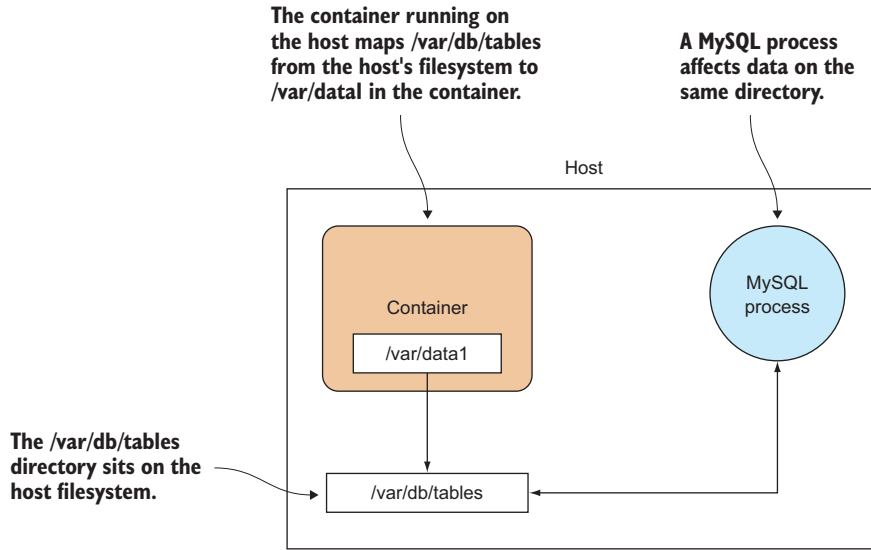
The container running on the host maps /var/db/tables from the host's filesystem to /var/datal in the container.

A MySQL process affects data on the same directory.

Host

Container

/var/data1

MySQL process

The /var/db/tables directory sits on the host filesystem.

/var/db/tables